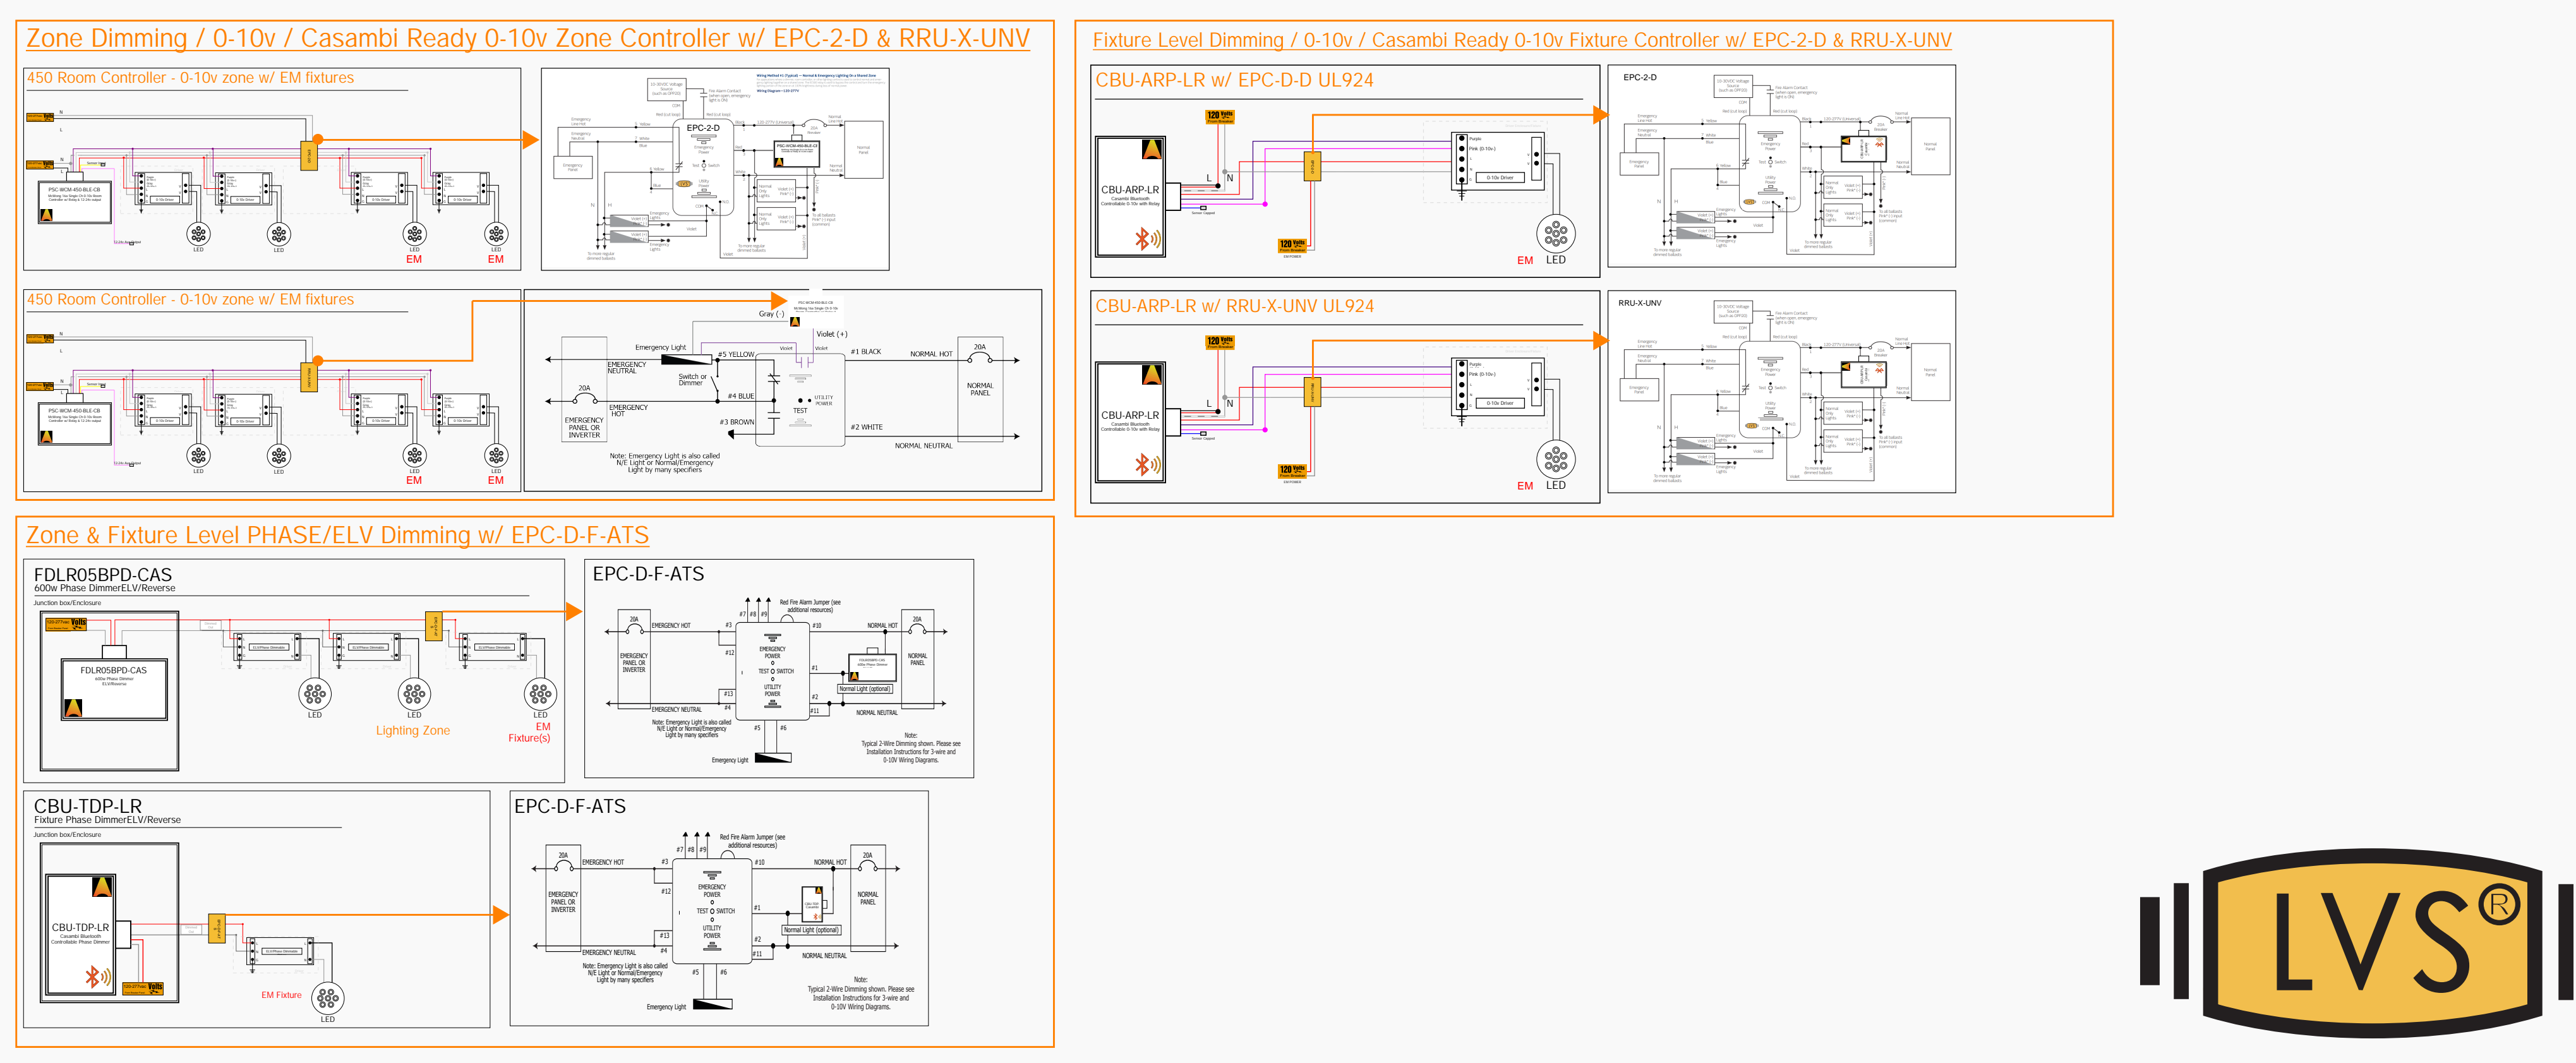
Zone Dimming / 0-10v / Casambi Ready 0-10v Zone Controller w/ EPC-2-D & RRU-X-UNV

450 Room Controller - 0-10v zone w/ EM fixtures

PSC-WCM-450-BLE-CB

LED LED LED EM LED EM

EPC-2-D

450 Room Controller - 0-10v zone w/ EM fixtures

PSC-WCM-450-BLE-CB

LED LED LED EM LED EM

Gray (-)
Violet (+)
Emergency Light
#5 YELLOW
EMERGENCY NEUTRAL
Switch or Dimmer
#1 BLACK
NORMAL HOT
20A
20A
NORMAL PANEL
#4 BLUE
EMERGENCY HOT
UTILITY POWER
TEST
EMERGENCY PANEL OR INVERTER
#3 BROWN
#2 WHITE
NORMAL NEUTRAL
Note: Emergency Light is also called N/E Light or Normal/Emergency Light by many specifiers

Fixture Level Dimming / 0-10v / Casambi Ready 0-10v Fixture Controller w/ EPC-2-D & RRU-X-UNV

CBU-ARP-LR w/ EPC-D-D UL924

CBU-ARP-LR
L N
120 Volts
EM LED

EPC-2-D

CBU-ARP-LR w/ RRU-X-UNV UL924

CBU-ARP-LR
L N
120 Volts
EM LED

RRU-X-UNV

Zone & Fixture Level PHASE/ELV Dimming w/ EPC-D-F-ATS

FDLR05BPD-CAS
600w Phase DimmerELV/Reverse
Junction box/Enclosure
FDLR05BPD-CAS
LED LED LED
Lighting Zone
EM Fixture(s)

EPC-D-F-ATS
Red Fire Alarm Jumper (see additional resources)
#7 #8 #9
20A
EMERGENCY HOT
#3
#10
NORMAL HOT
20A
EMERGENCY PANEL OR INVERTER
#12
EMERGENCY POWER
TEST SWITCH
#1
NORMAL PANEL
UTILITY POWER
Normal Light (optional)
#13
#2
EMERGENCY NEUTRAL
#4
#11
NORMAL NEUTRAL
Note: Emergency Light is also called N/E Light or Normal/Emergency Light by many specifiers
#5 #6
Note: Typical 2-Wire Dimming shown. Please see Installation Instructions for 3-wire and 0-10V Wiring Diagrams.
Emergency Light

CBU-TDP-LR
Fixture Phase DimmerELV/Reverse
Junction box/Enclosure
CBU-TDP-LR
EM Fixture
LED

EPC-D-F-ATS
Red Fire Alarm Jumper (see additional resources)
#7 #8 #9
20A
EMERGENCY HOT
#3
#10
NORMAL HOT
20A
EMERGENCY PANEL OR INVERTER
#12
EMERGENCY POWER
TEST SWITCH
#1
NORMAL PANEL
UTILITY POWER
Normal Light (optional)
#13
#2
EMERGENCY NEUTRAL
#4
#11
NORMAL NEUTRAL
Note: Emergency Light is also called N/E Light or Normal/Emergency Light by many specifiers
#5 #6
Note: Typical 2-Wire Dimming shown. Please see Installation Instructions for 3-wire and 0-10V Wiring Diagrams.
Emergency Light

LVS®